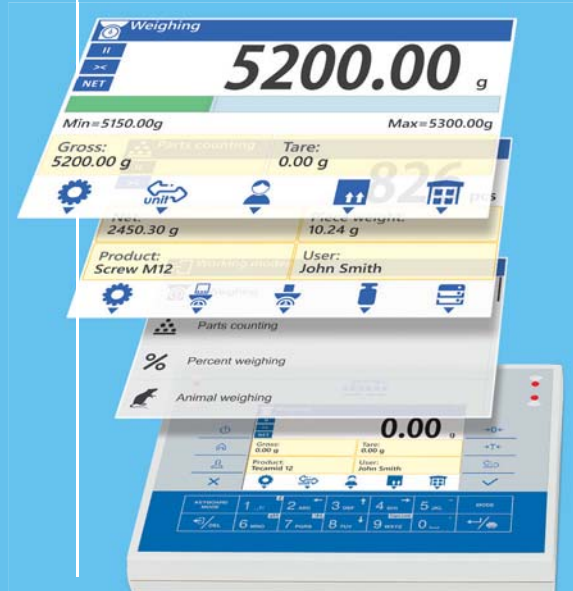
Weighing
II
><
NET
5200.00 g
Min=5150.00g
Max=5300.00g
Gross:
5200.00 g
Tare:
0.00 g
Parts counting
826 pcs
unit
Net:
2450.30 g
Piece weight:
10.24 g
Product:
Screw M12
User:
John Smith
Working modes
Weighing
Parts counting
%
Percent weighing
Animal weighing
0.00 g
Gross:
0.00 g
Tare:
0.00 g
Product:
Tecamid 12
User:
John Smith
→0←
→T←
1
2
3
4
5
6
7
8
9
0